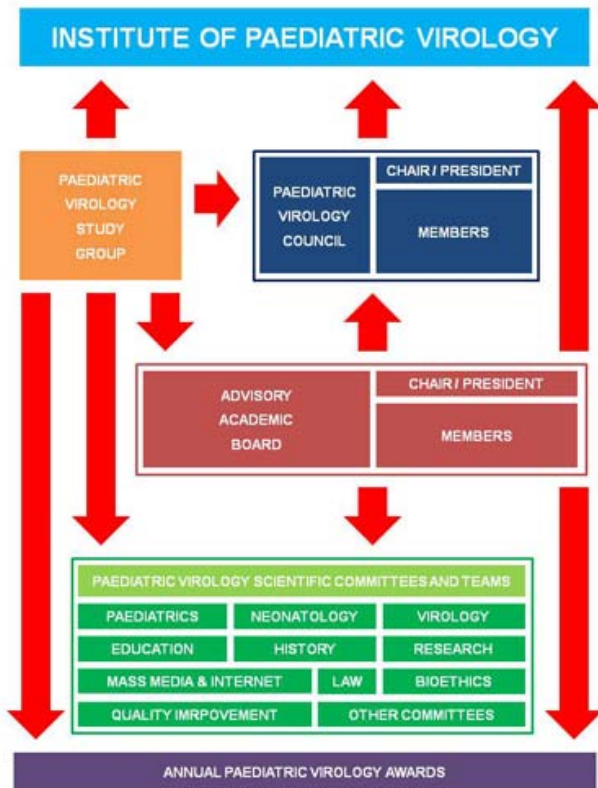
INSTITUTE OF PAEDIATRIC VIROLOGY

PAEDIATRIC VIROLOGY STUDY GROUP

PAEDIATRIC VIROLOGY COUNCIL

CHAIR / PRESIDENT

MEMBERS

ADVISORY ACADEMIC BOARD

CHAIR / PRESIDENT

MEMBERS

PAEDIATRIC VIROLOGY SCIENTIFIC COMMITTEES AND TEAMS

| PAEDIATRICS | NEONATOLOGY | VIROLOGY |
|---|---|---|
| EDUCATION | HISTORY | RESEARCH |
| MASS MEDIA & INTERNET | LAW | BIOETHICS |
| QUALITY IMRPOVEMENT | OTHER COMMITTEES | |

ANNUAL PAEDIATRIC VIROLOGY AWARDS